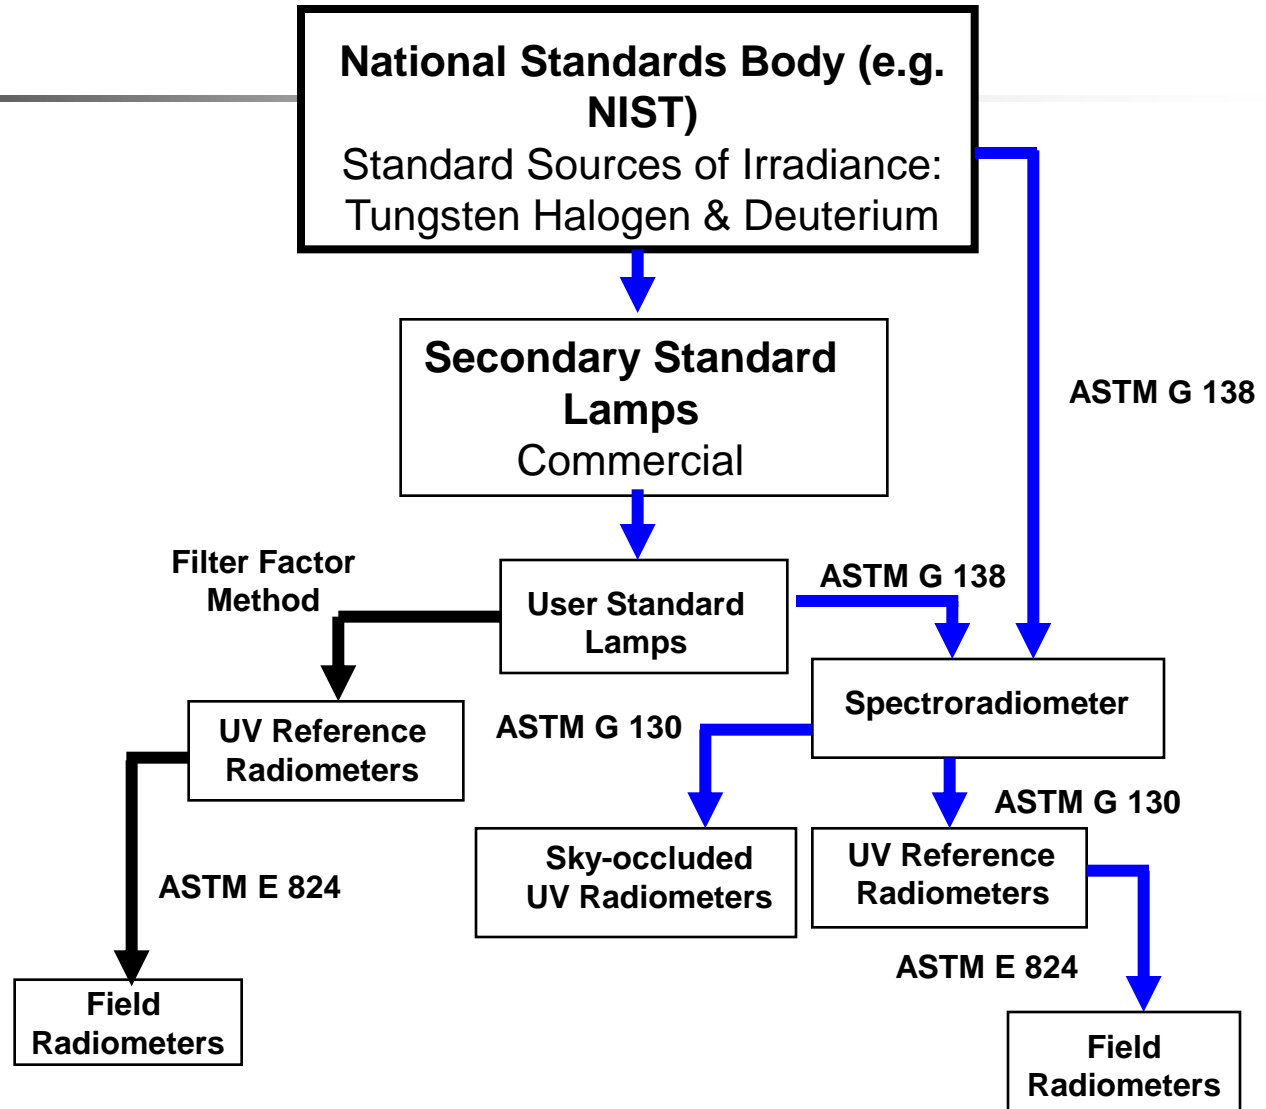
National Standards Body (e.g. NIST)
Standard Sources of Irradiance: Tungsten Halogen & Deuterium

ASTM G 138

Secondary Standard Lamps
Commercial

Filter Factor Method

User Standard Lamps

ASTM G 138

Spectroradiometer

UV Reference Radiometers

ASTM G 130

ASTM G 130

ASTM E 824

Sky-occluded UV Radiometers

UV Reference Radiometers

ASTM E 824

Field Radiometers

Field Radiometers